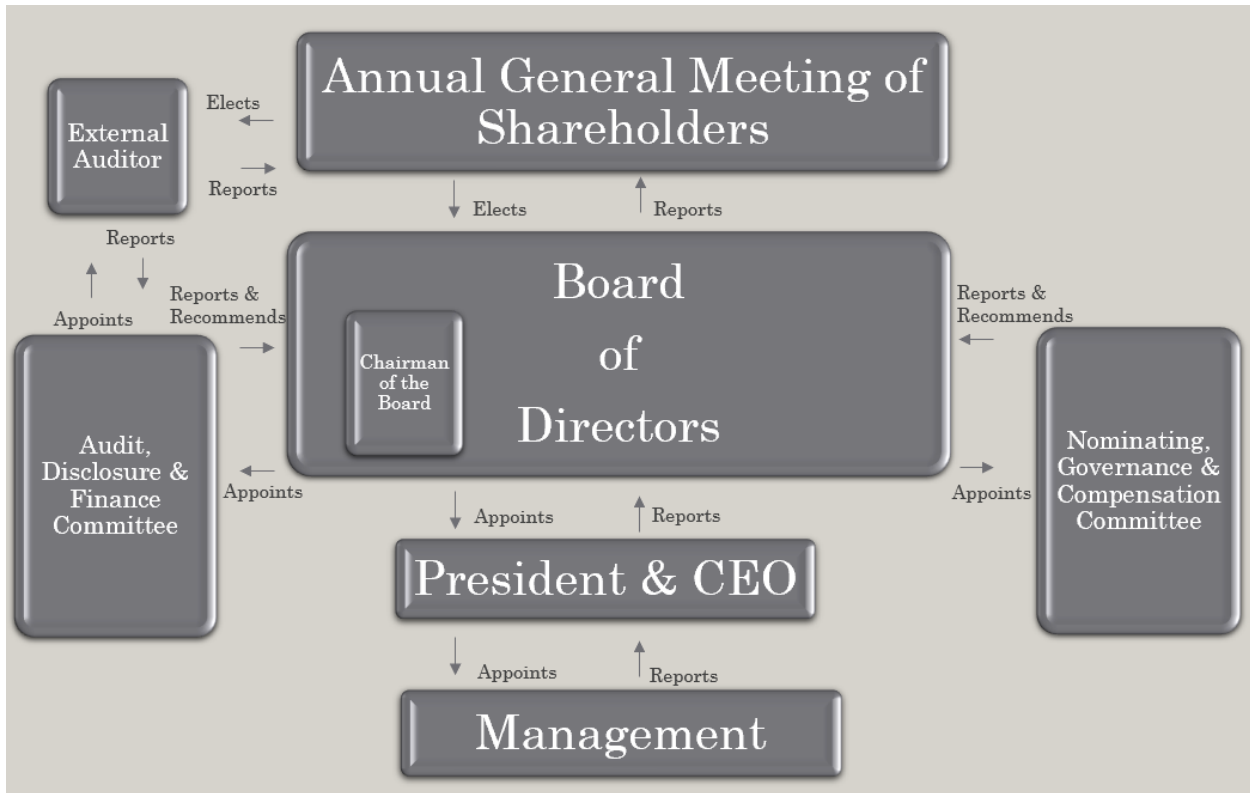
Annual General Meeting of Shareholders

External Auditor

Elects

Reports

Elects

Reports

Reports

Appoints

Reports & Recommends

Board of Directors

Chairman of the Board

Reports & Recommends

Audit, Disclosure & Finance Committee

Appoints

Appoints

Reports

Appoints

Nominating, Governance & Compensation Committee

President & CEO

Appoints

Reports

Management